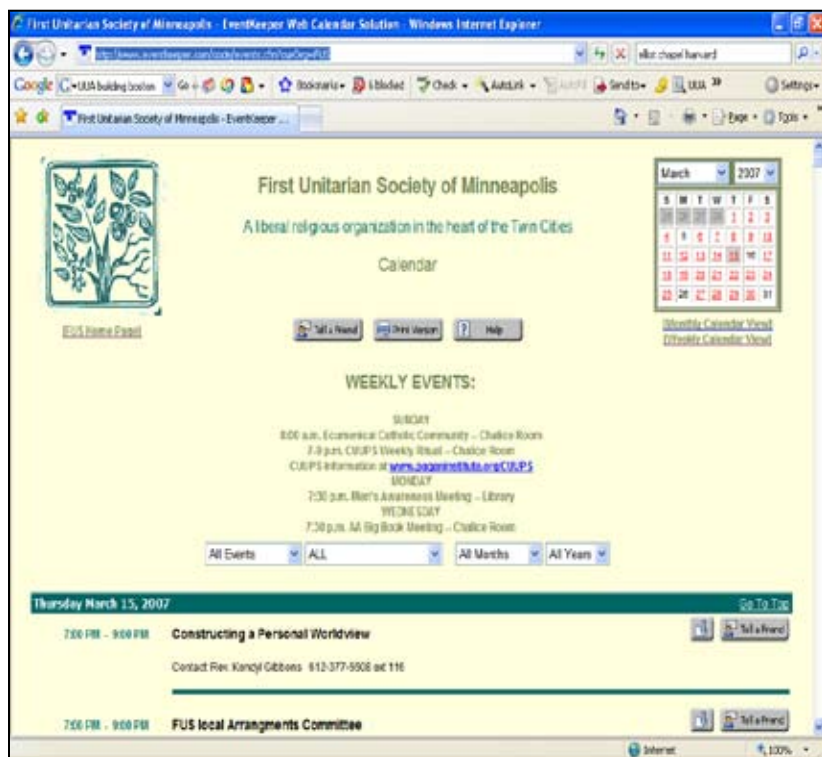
First Unitarian Society of Minneapolis - EventKeeper Web Calendar Solution - Windows Internet Explorer

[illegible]

elliot chapel harvard

Google UUA building boston Go Bookmarks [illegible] blocked Check AutoLink Send to UUA Settings

First Unitarian Society of Minneapolis - EventKeeper ...

Page Tools

First Unitarian Society of Minneapolis

A liberal religious organization in the heart of the Twin Cities

Calendar

FUS Home Page!

Tell a Friend | Print Version | Help

March | 2007

| S | M | T | W | T | F | S |
|---|---|---|---|---|---|---|
| 25 | 26 | 27 | 28 | 1 | 2 | 3 |
| 4 | 5 | 6 | 7 | 8 | 9 | 10 |
| 11 | 12 | 13 | 14 | 15 | 16 | 17 |
| 18 | 19 | 20 | 21 | 22 | 23 | 24 |
| 25 | 26 | 27 | 28 | 29 | 30 | 31 |

Monthly Calendar View!
Weekly Calendar View!

WEEKLY EVENTS:

SUNDAY
8:00 a.m. Ecumenical Catholic Community – Chalice Room
7-9 p.m. CUUPS Weekly Ritual – Chalice Room
CUUPS information at www.paganinstitute.org/CUUPS
MONDAY
7:30 p.m. Men's Awareness Meeting – Library
WEDNESDAY
7:30 p.m. AA Big Book Meeting – Chalice Room

All Events | ALL | All Months | All Years

Thursday March 15, 2007

Go To Top

7:00 PM - 9:00 PM Constructing a Personal Worldview

Tell a Friend

Contact Rev. Kendyl Gibbons 612-377-6608 ext 116

7:00 PM - 9:00 PM FUS local Arrangments Committee

Tell a Friend

Internet 100%